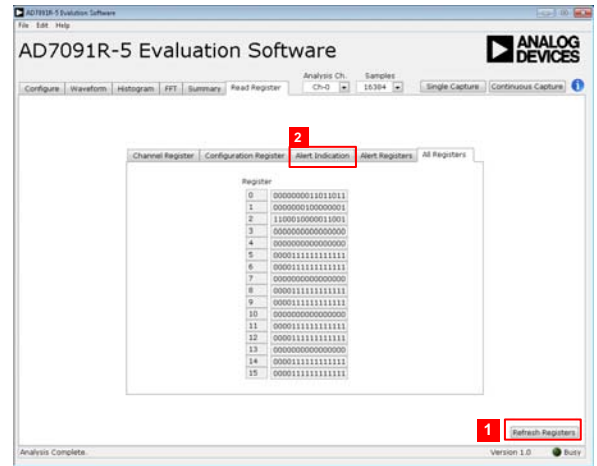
AD7091R-5 Evaluation Software

File Edit Help

AD7091R-5 Evaluation Software

ANALOG DEVICES

Configure | Waveform | Histogram | FFT | Summary | Read Register

Analysis Ch. Ch-0

Samples 16384

Single Capture | Continuous Capture

2

Channel Register | Configuration Register | Alert Indication | Alert Registers | All Registers

Register

| | |
|---|---|
| 0 | 0000000011011011 |
| 1 | 0000000100000001 |
| 2 | 1100010000011001 |
| 3 | 0000000000000000 |
| 4 | 0000000000000000 |
| 5 | 0000111111111111 |
| 6 | 0000111111111111 |
| 7 | 0000000000000000 |
| 8 | 0000111111111111 |
| 9 | 0000111111111111 |
| 10 | 0000000000000000 |
| 11 | 0000111111111111 |
| 12 | 0000111111111111 |
| 13 | 0000000000000000 |
| 14 | 0000111111111111 |
| 15 | 0000111111111111 |

1

Refresh Registers

Analysis Complete.

Version 1.0

Busy